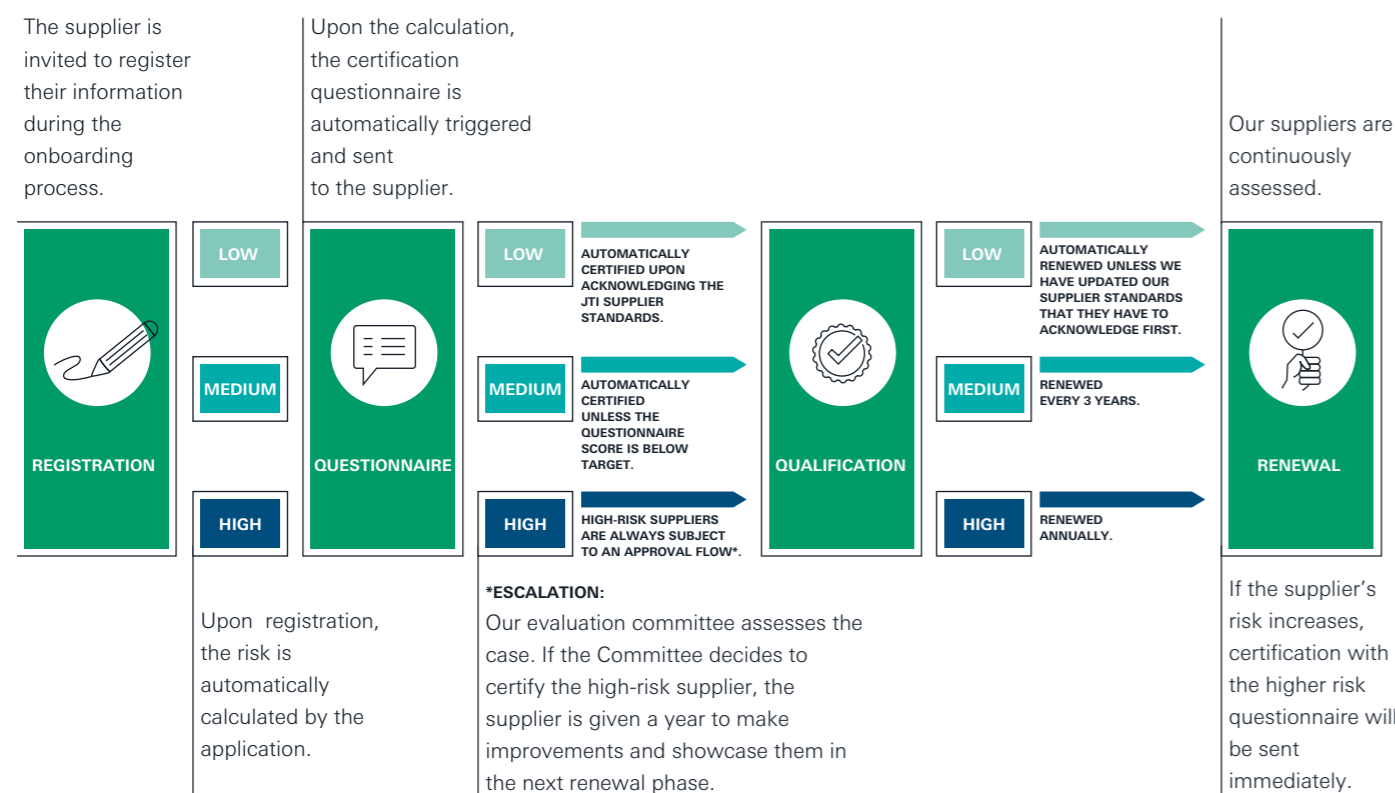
The supplier is invited to register their information during the onboarding process.

Upon the calculation, the certification questionnaire is automatically triggered and sent to the supplier.

Our suppliers are continuously assessed.

REGISTRATION

LOW

MEDIUM

HIGH

QUESTIONNAIRE

LOW

AUTOMATICALLY CERTIFIED UPON ACKNOWLEDGING THE JTI SUPPLIER STANDARDS.

MEDIUM

AUTOMATICALLY CERTIFIED UNLESS THE QUESTIONNAIRE SCORE IS BELOW TARGET.

HIGH

HIGH-RISK SUPPLIERS ARE ALWAYS SUBJECT TO AN APPROVAL FLOW*.

QUALIFICATION

LOW

AUTOMATICALLY RENEWED UNLESS WE HAVE UPDATED OUR SUPPLIER STANDARDS THAT THEY HAVE TO ACKNOWLEDGE FIRST.

MEDIUM

RENEWED EVERY 3 YEARS.

HIGH

RENEWED ANNUALLY.

RENEWAL

Upon registration, the risk is automatically calculated by the application.

*ESCALATION:
Our evaluation committee assesses the case. If the Committee decides to certify the high-risk supplier, the supplier is given a year to make improvements and showcase them in the next renewal phase.

If the supplier's risk increases, certification with the higher risk questionnaire will be sent immediately.